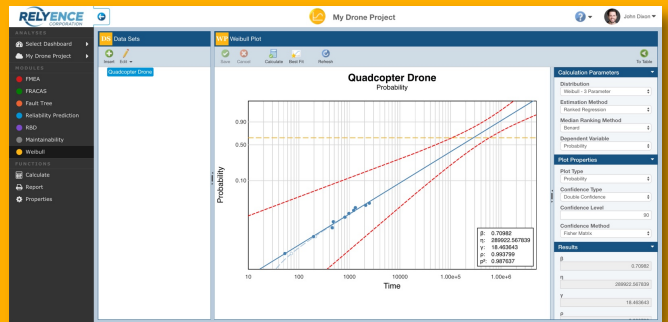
RELYENCE CORPORATION

My Drone Project

John Dixon

ANALYSES

Select Dashboard

My Drone Project

MODULES

FMEA

FRACAS

Fault Tree

Reliability Prediction

RBD

Maintainability

Weibull

FUNCTIONS

Calculate

Report

Properties

DS Data Sets

Insert Edit

Quadcopter Drone

WP Weibull Plot

Save Cancel Calculate Best Fit Refresh

To Table

Quadcopter Drone

Probability

0.90

0.50

0.10

Probability

10 100 1000 10000 1.00e+5 1.00e+6

Time

β: 0.70982
η: 289922.567839
γ: 18.463643
ρ: 0.993799
ρ²: 0.987637

Calculation Parameters

Distribution

Weibull - 3 Parameter

Estimation Method

Ranked Regression

Median Ranking Method

Benard

Dependent Variable

Probability

Plot Properties

Plot Type

Probability

Confidence Type

Double Confidence

Confidence Level

90

Confidence Method

Fisher Matrix

Results

β

0.70982

η

289922.567839

γ

18.463643

ρ